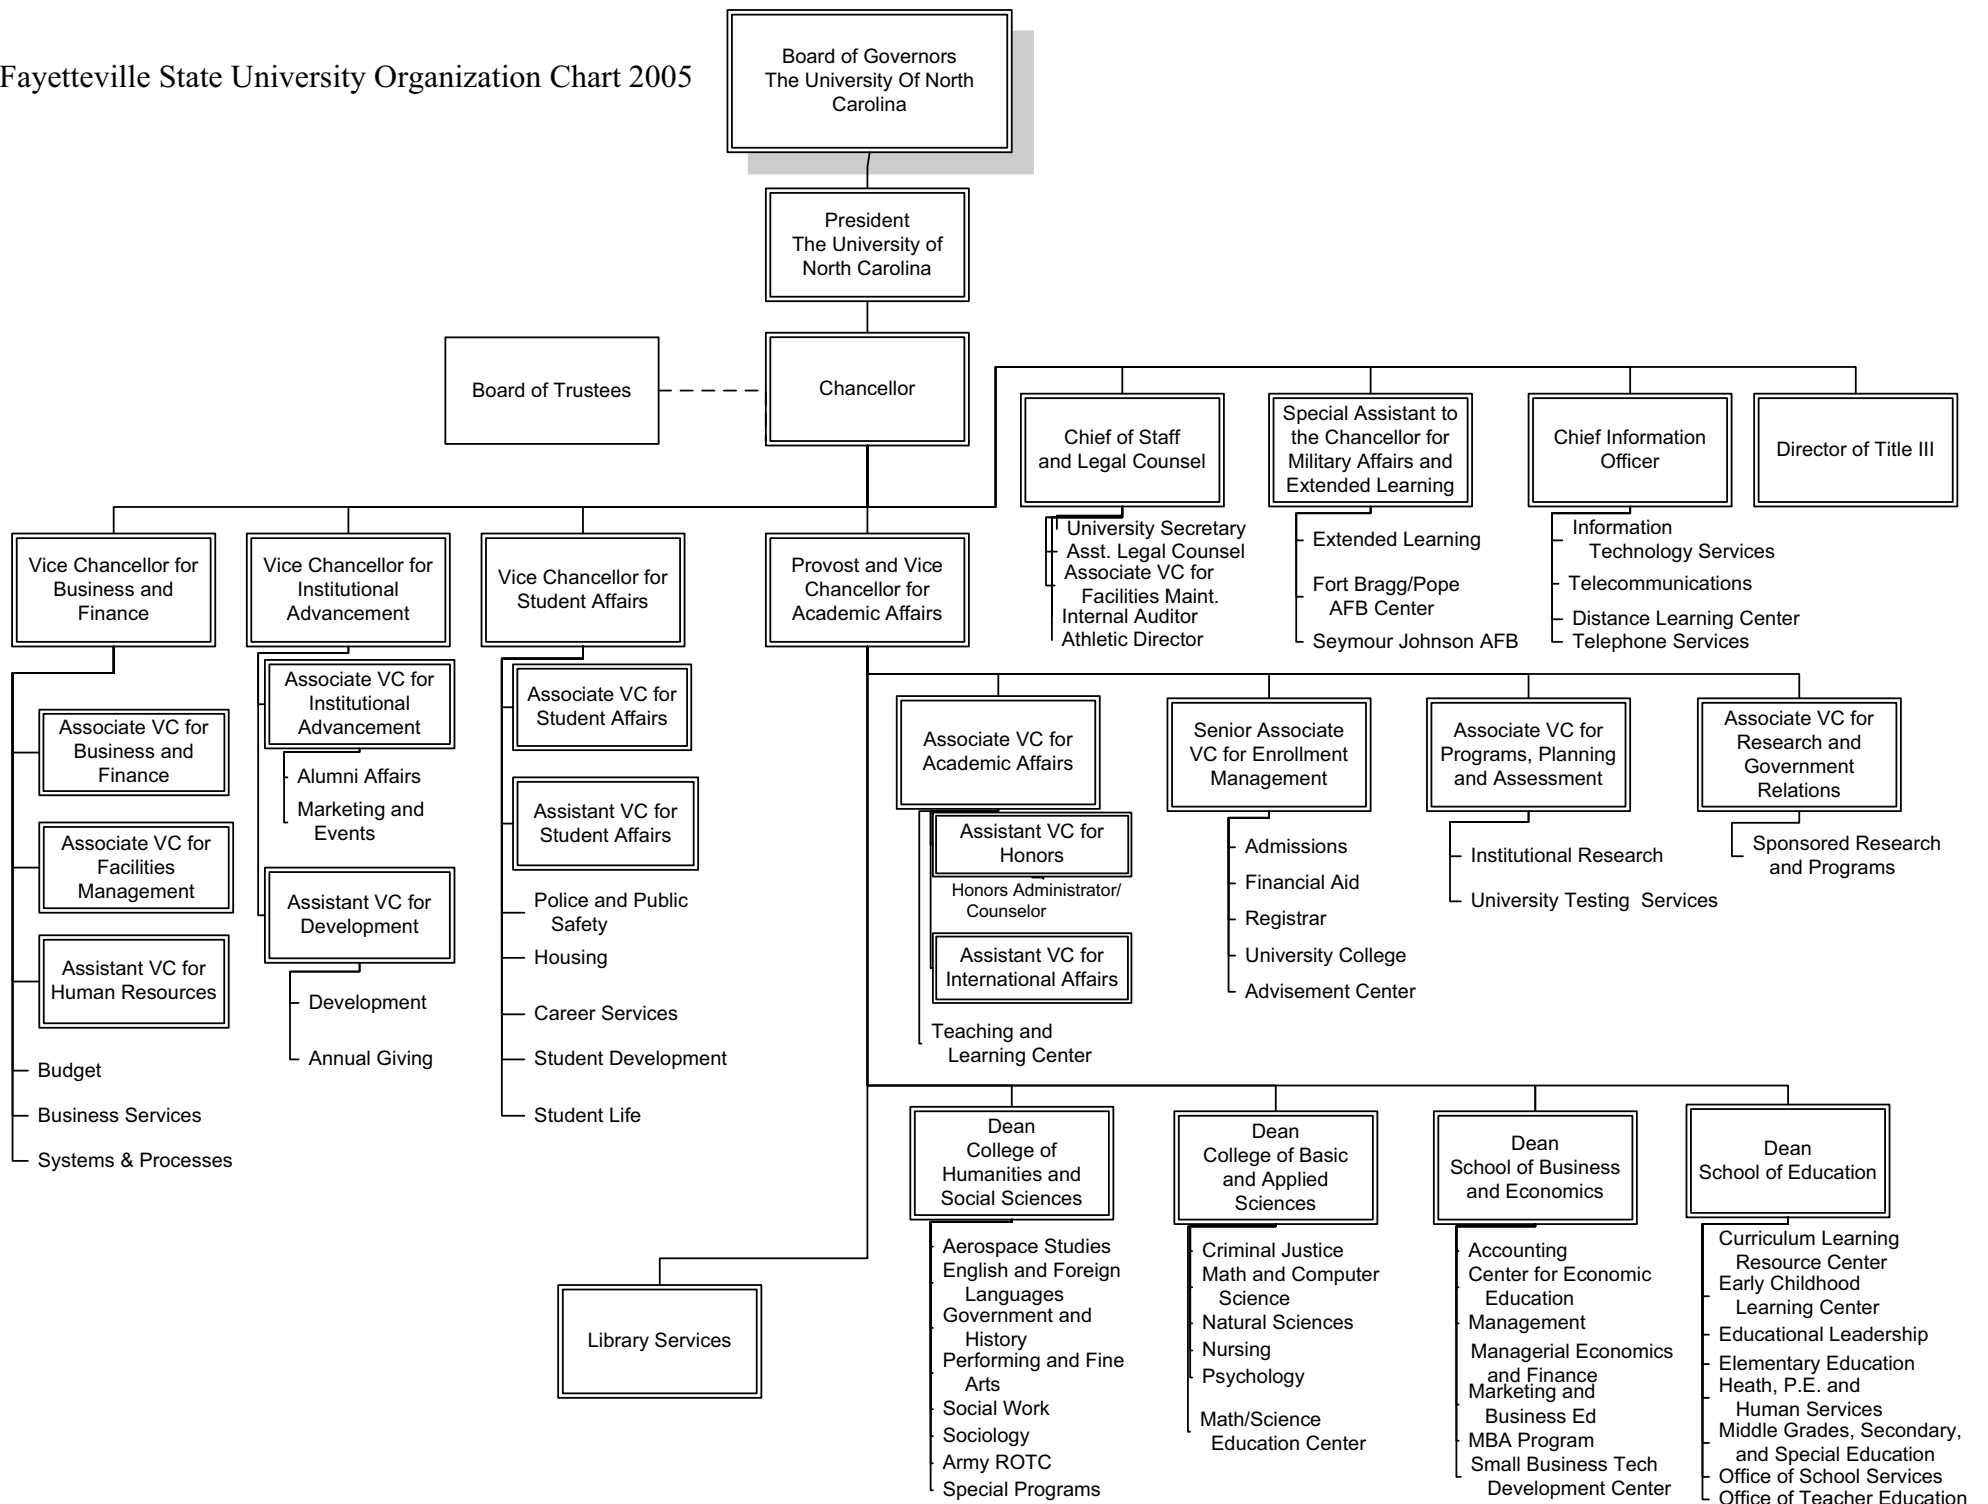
Fayetteville State University Organization Chart 2005

Board of Governors The University Of North Carolina

President The University of North Carolina

Board of Trustees

Chancellor

Chief of Staff and Legal Counsel

University Secretary
Asst. Legal Counsel
Associate VC for Facilities Maint.
Internal Auditor
Athletic Director

Special Assistant to the Chancellor for Military Affairs and Extended Learning

Extended Learning
Fort Bragg/Pope AFB Center
Seymour Johnson AFB

Chief Information Officer

Information Technology Services
Telecommunications
Distance Learning Center
Telephone Services

Director of Title III

Vice Chancellor for Business and Finance

Associate VC for Business and Finance

Associate VC for Facilities Management

Assistant VC for Human Resources

Budget
Business Services
Systems & Processes

Vice Chancellor for Institutional Advancement

Associate VC for Institutional Advancement

Alumni Affairs
Marketing and Events

Assistant VC for Development

Development
Annual Giving

Vice Chancellor for Student Affairs

Associate VC for Student Affairs

Assistant VC for Student Affairs

Police and Public Safety
Housing
Career Services
Student Development
Student Life

Provost and Vice Chancellor for Academic Affairs

Associate VC for Academic Affairs

Assistant VC for Honors

Honors Administrator/ Counselor

Assistant VC for International Affairs

Teaching and Learning Center

Senior Associate VC for Enrollment Management

Admissions
Financial Aid
Registrar
University College
Advisement Center

Associate VC for Programs, Planning and Assessment

Institutional Research
University Testing Services

Associate VC for Research and Government Relations

Sponsored Research and Programs

Library Services

Dean College of Humanities and Social Sciences

Aerospace Studies
English and Foreign Languages
Government and History
Performing and Fine Arts
Social Work
Sociology
Army ROTC
Special Programs

Dean College of Basic and Applied Sciences

Criminal Justice
Math and Computer Science
Natural Sciences
Nursing
Psychology
Math/Science Education Center

Dean School of Business and Economics

Accounting
Center for Economic Education
Management
Managerial Economics and Finance
Marketing and Business Ed
MBA Program
Small Business Tech Development Center

Dean School of Education

Curriculum Learning Resource Center
Early Childhood Learning Center
Educational Leadership
Elementary Education
Heath, P.E. and Human Services
Middle Grades, Secondary, and Special Education
Office of School Services
Office of Teacher Education